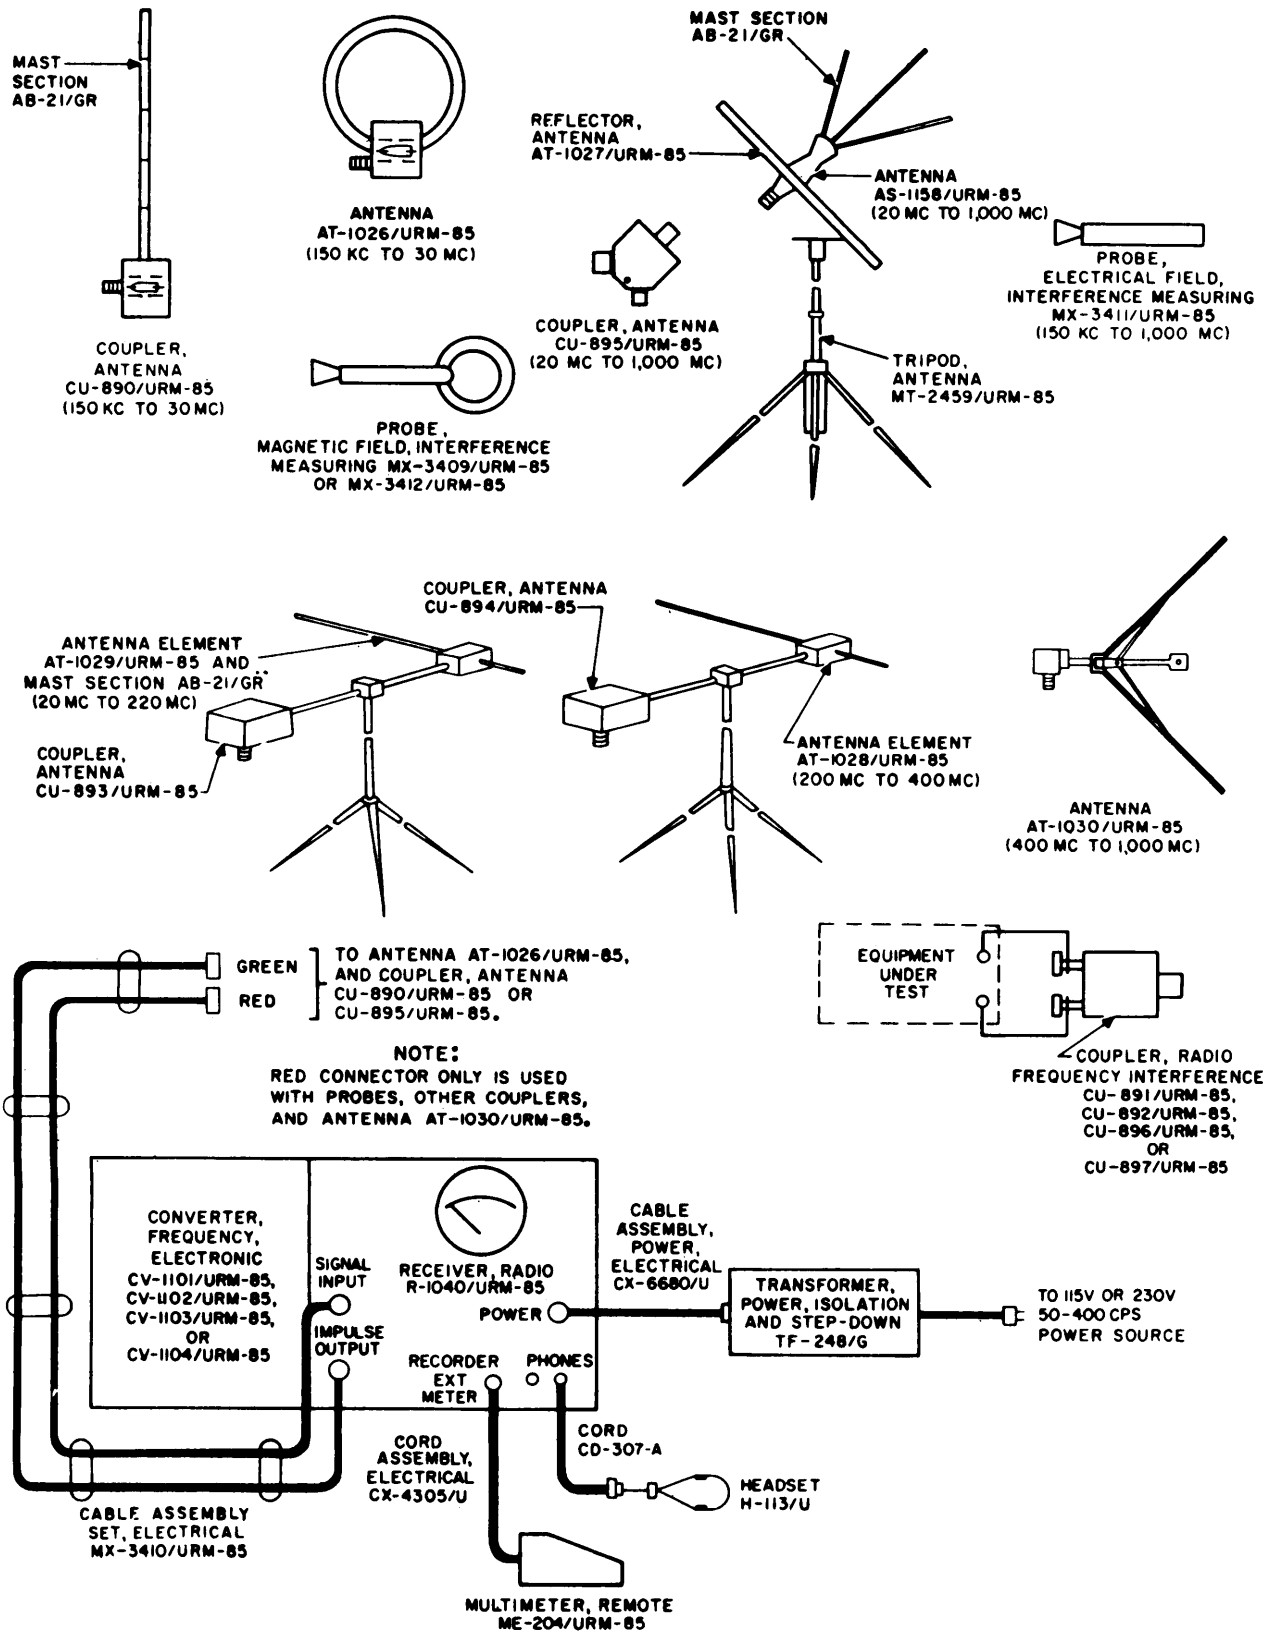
MAST SECTION AB-21/GR

COUPLER, ANTENNA CU-890/URM-85 (150KC TO 30MC)

ANTENNA AT-1026/URM-85 (150 KC TO 30 MC)

PROBE, MAGNETIC FIELD, INTERFERENCE MEASURING MX-3409/URM-85 OR MX-3412/URM-85

MAST SECTION AB-21/GR

REFLECTOR, ANTENNA AT-1027/URM-85

ANTENNA AS-1158/URM-85 (20 MC TO 1,000 MC)

COUPLER, ANTENNA CU-895/URM-85 (20 MC TO 1,000 MC)

PROBE, ELECTRICAL FIELD, INTERFERENCE MEASURING MX-3411/URM-85 (150 KC TO 1,000 MC)

TRIPOD, ANTENNA MT-2459/URM-85

ANTENNA ELEMENT AT-1029/URM-85 AND MAST SECTION AB-21/GR (20 MC TO 220 MC)

COUPLER, ANTENNA CU-893/URM-85

COUPLER, ANTENNA CU-894/URM-85

ANTENNA ELEMENT AT-1028/URM-85 (200 MC TO 400 MC)

ANTENNA AT-1030/URM-85 (400 MC TO 1,000 MC)

GREEN
RED

TO ANTENNA AT-1026/URM-85, AND COUPLER, ANTENNA CU-890/URM-85 OR CU-895/URM-85.

NOTE:
RED CONNECTOR ONLY IS USED WITH PROBES, OTHER COUPLERS, AND ANTENNA AT-1030/URM-85.

EQUIPMENT UNDER TEST

COUPLER, RADIO FREQUENCY INTERFERENCE CU-891/URM-85, CU-892/URM-85, CU-896/URM-85, OR CU-897/URM-85

CONVERTER, FREQUENCY, ELECTRONIC CV-1101/URM-85, CV-1102/URM-85, CV-1103/URM-85, OR CV-1104/URM-85

SIGNAL INPUT

IMPULSE OUTPUT

RECEIVER, RADIO R-1040/URM-85

POWER

RECORDER EXT METER

PHONES

CABLE ASSEMBLY, POWER, ELECTRICAL CX-6680/U

TRANSFORMER, POWER, ISOLATION AND STEP-DOWN TF-248/G

TO 115V OR 230V 50-400 CPS POWER SOURCE

CORD CD-307-A

HEADSET H-113/U

CORD ASSEMBLY, ELECTRICAL CX-4305/U

CABLE ASSEMBLY SET, ELECTRICAL MX-3410/URM-85

MULTIMETER, REMOTE ME-204/URM-85